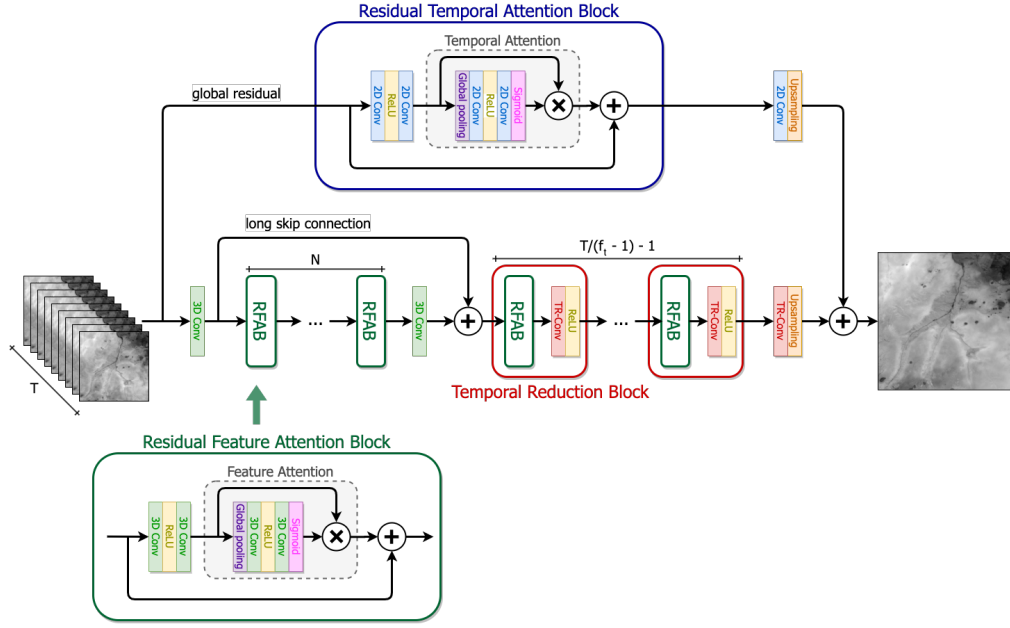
Residual Temporal Attention Block

Temporal Attention

global residual

2D Conv
ReLU
2D Conv

Global pooling
2D Conv
ReLU
2D Conv
Sigmoid

2D Conv
Upsampling

long skip connection

N

T/(f$_t$ - 1) - 1

3D Conv

RFAB

...

RFAB

3D Conv

RFAB
TR-Conv
ReLU

...

RFAB
TR-Conv
ReLU

TR-Conv
Upsampling

T

Temporal Reduction Block

Residual Feature Attention Block

Feature Attention

3D Conv
ReLU
3D Conv

Global pooling
3D Conv
ReLU
3D Conv
Sigmoid